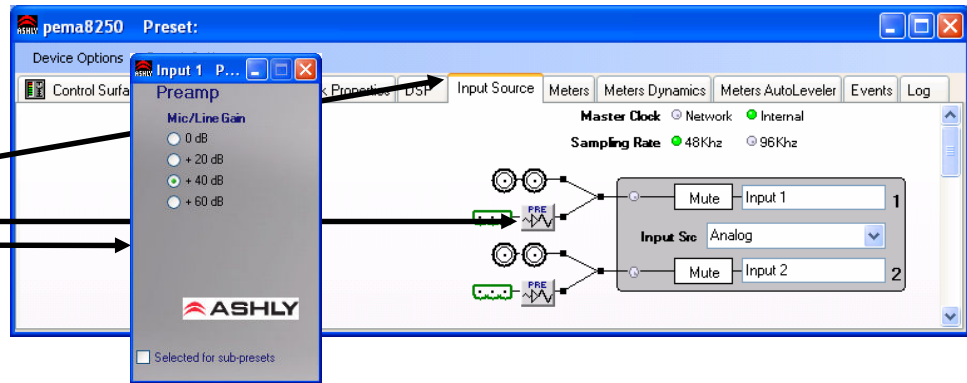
pema8250 Preset:

Device Options

Control Surfa

k Properties DSP Input Source Meters Meters Dynamics Meters AutoLeveler Events Log

Input 1 P...

Preamp

Mic/Line Gain

0 dB

+ 20 dB

+ 40 dB

+ 60 dB

ASHLY

Selected for sub-presets

Master Clock Network Internal

Sampling Rate 48Khz 96Khz

PRE

Mute Input 1 1

Input Src Analog

PRE

Mute Input 2 2